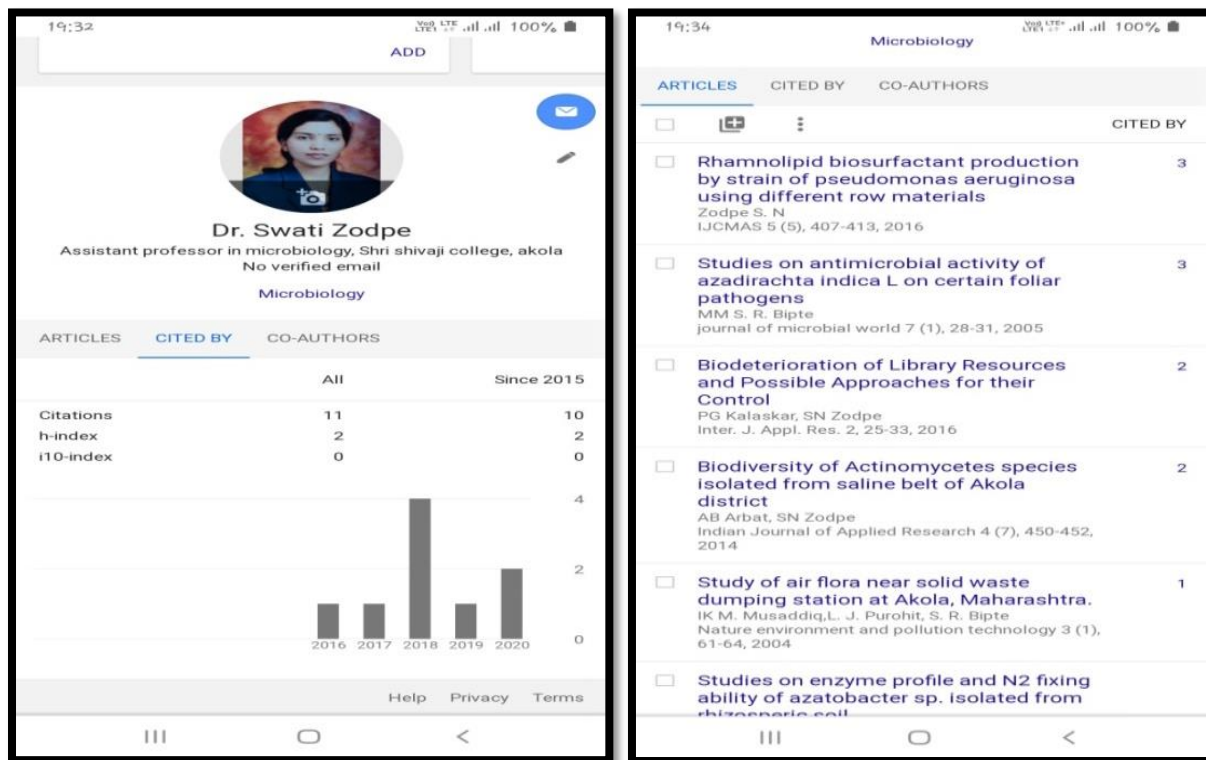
19:32 100%

ADD

Dr. Swati Zodpe
Assistant professor in microbiology, Shri shivaji college, akola
No verified email

Microbiology

ARTICLES CITED BY CO-AUTHORS

| | All | Since 2015 |
|---|---|---|
| Citations | 11 | 10 |
| h-index | 2 | 2 |
| i10-index | 0 | 0 |

4
2
0
2016 2017 2018 2019 2020

Help Privacy Terms

19:34 100%
Microbiology

ARTICLES CITED BY CO-AUTHORS

CITED BY

Rhamnolipid biosurfactant production by strain of pseudomonas aeruginosa using different row materials
Zodpe S. N
IJCMAS 5 (5), 407-413, 2016
3

Studies on antimicrobial activity of azadirachta indica L on certain foliar pathogens
MM S. R. Bipte
journal of microbial world 7 (1), 28-31, 2005
3

Biodeterioration of Library Resources and Possible Approaches for their Control
PG Kalaskar, SN Zodpe
Inter. J. Appl. Res. 2, 25-33, 2016
2

Biodiversity of Actinomycetes species isolated from saline belt of Akola district
AB Arbat, SN Zodpe
Indian Journal of Applied Research 4 (7), 450-452, 2014
2

Study of air flora near solid waste dumping station at Akola, Maharashtra.
IK M. Musaddiq,L. J. Purohit, S. R. Bipte
Nature environment and pollution technology 3 (1), 61-64, 2004
1

Studies on enzyme profile and N2 fixing ability of azatobacter sp. isolated from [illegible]